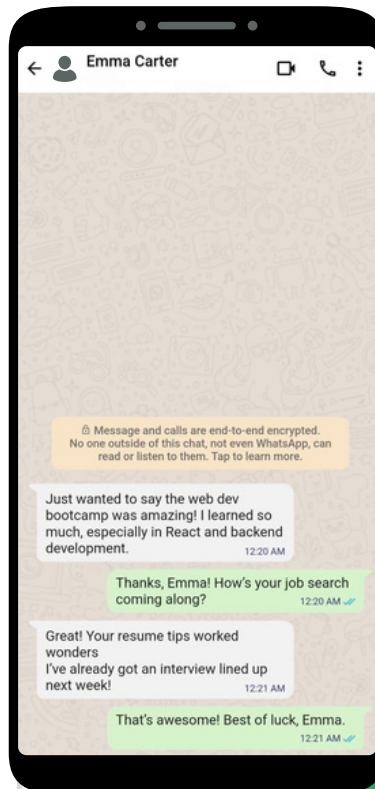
Emma Carter

Message and calls are end-to-end encrypted. No one outside of this chat, not even WhatsApp, can read or listen to them. Tap to learn more.

Just wanted to say the web dev bootcamp was amazing! I learned so much, especially in React and backend development.
12:20 AM

Thanks, Emma! How's your job search coming along?
12:20 AM

Great! Your resume tips worked wonders
I've already got an interview lined up next week!
12:21 AM

That's awesome! Best of luck, Emma.
12:21 AM